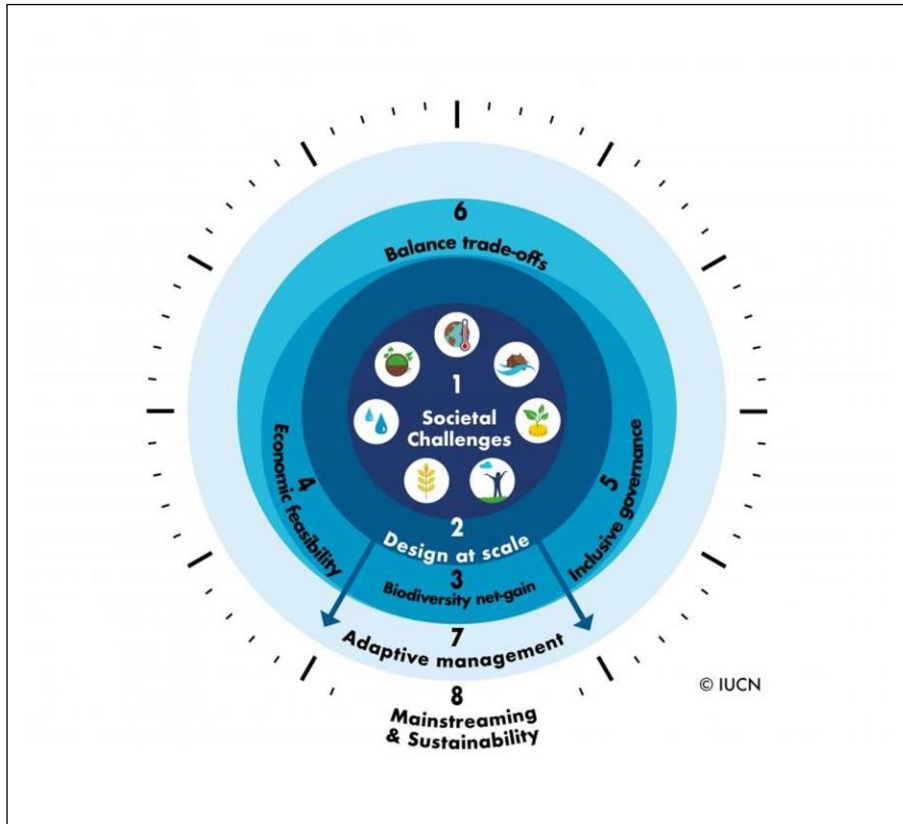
6
Balance trade-offs

1
Societal Challenges

4
Economic feasibility

5
Inclusive governance

2
Design at scale

3
Biodiversity net-gain

7
Adaptive management

8
Mainstreaming & Sustainability

© IUCN